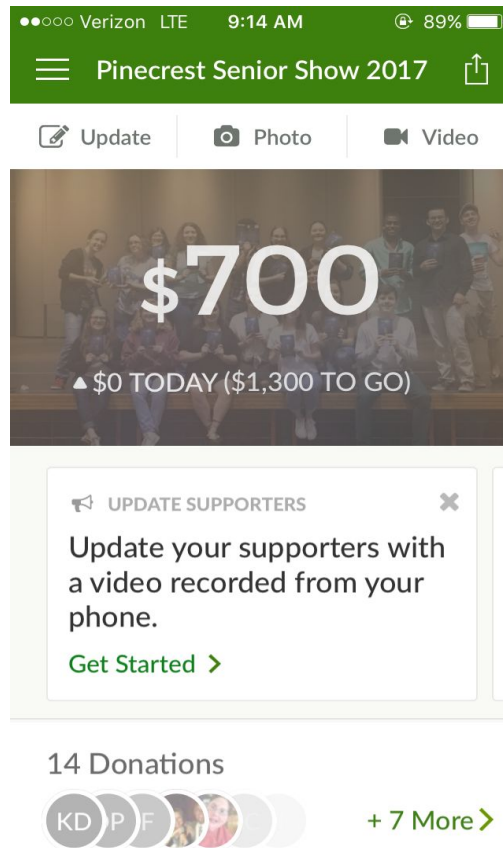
●●○○○ Verizon LTE 9:14 AM 89%

Pinecrest Senior Show 2017

Update Photo Video

$700

▲$0 TODAY ($1,300 TO GO)

UPDATE SUPPORTERS

Update your supporters with a video recorded from your phone.

Get Started >

14 Donations

KD P F

+ 7 More >